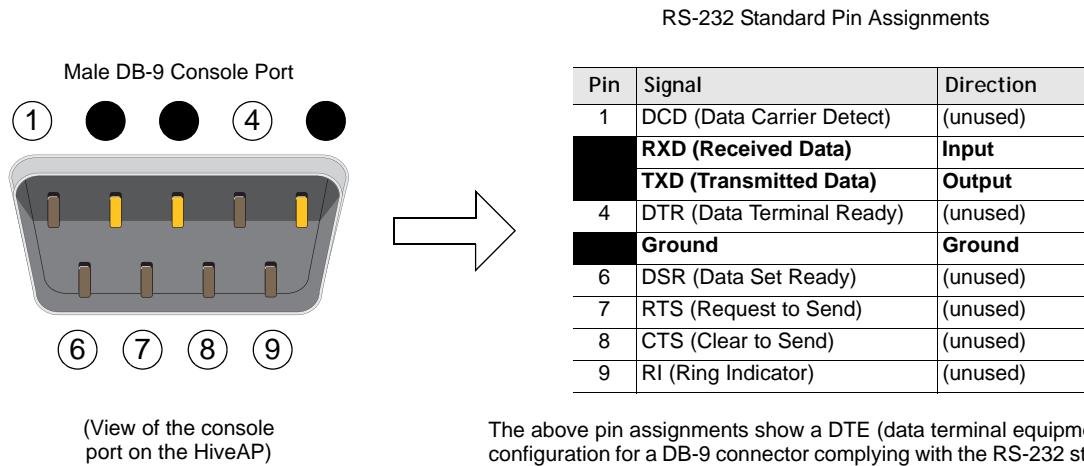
Male DB-9 Console Port

1 4

6 7 8 9

(View of the console port on the HiveAP)

RS-232 Standard Pin Assignments

| Pin | Signal | Direction |
|---|---|---|
| 1 | DCD (Data Carrier Detect) | (unused) |
|  | **RXD (Received Data)** | **Input** |
|  | **TXD (Transmitted Data)** | **Output** |
| 4 | DTR (Data Terminal Ready) | (unused) |
|  | **Ground** | **Ground** |
| 6 | DSR (Data Set Ready) | (unused) |
| 7 | RTS (Request to Send) | (unused) |
| 8 | CTS (Clear to Send) | (unused) |
| 9 | RI (Ring Indicator) | (unused) |

The above pin assignments show a DTE (data terminal equipm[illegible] configuration for a DB-9 connector complying with the RS-232 st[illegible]